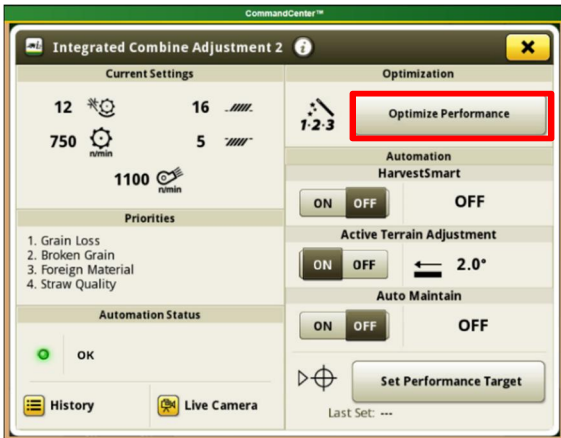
CommandCenter™

Integrated Combine Adjustment 2

Current Settings

12

16

750

n/min

5

1100

n/min

Priorities

1. Grain Loss
2. Broken Grain
3. Foreign Material
4. Straw Quality

Automation Status

OK

History

Live Camera

Optimization

1·2·3

Optimize Performance

Automation

HarvestSmart

ON OFF

OFF

Active Terrain Adjustment

ON OFF

2.0°

Auto Maintain

ON OFF

OFF

Set Performance Target

Last Set: ---